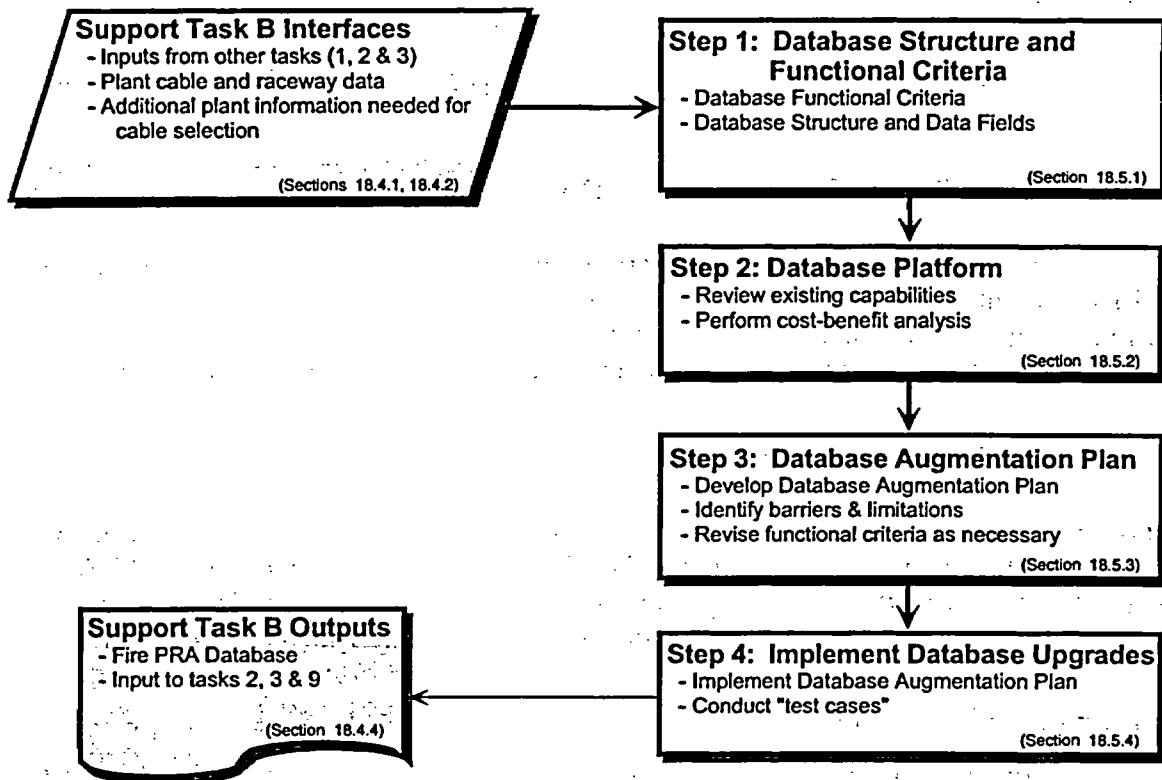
Support Task B Interfaces
- Inputs from other tasks (1, 2 & 3)
- Plant cable and raceway data
- Additional plant information needed for cable selection
(Sections 18.4.1, 18.4.2)

Step 1: Database Structure and Functional Criteria
- Database Functional Criteria
- Database Structure and Data Fields
(Section 18.5.1)

Step 2: Database Platform
- Review existing capabilities
- Perform cost-benefit analysis
(Section 18.5.2)

Step 3: Database Augmentation Plan
- Develop Database Augmentation Plan
- Identify barriers & limitations
- Revise functional criteria as necessary
(Section 18.5.3)

Step 4: Implement Database Upgrades
- Implement Database Augmentation Plan
- Conduct "test cases"
(Section 18.5.4)

Support Task B Outputs
- Fire PRA Database
- Input to tasks 2, 3 & 9
(Section 18.4.4)